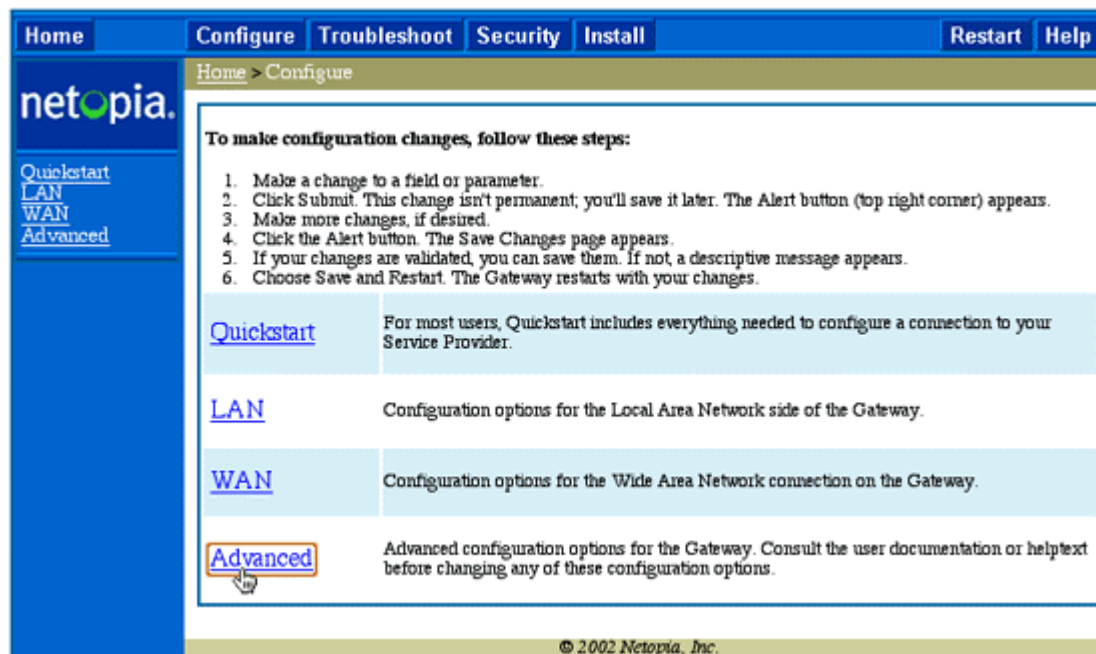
Home Configure Troubleshoot Security Install Restart Help

netopia.

Quickstart
LAN
WAN
Advanced

Home > Configure

To make configuration changes, follow these steps:

1. Make a change to a field or parameter.
2. Click Submit. This change isn't permanent; you'll save it later. The Alert button (top right corner) appears.
3. Make more changes, if desired.
4. Click the Alert button. The Save Changes page appears.
5. If your changes are validated, you can save them. If not, a descriptive message appears.
6. Choose Save and Restart. The Gateway restarts with your changes.

| | |
|---|---|
| Quickstart | For most users, Quickstart includes everything needed to configure a connection to your Service Provider. |
| LAN | Configuration options for the Local Area Network side of the Gateway. |
| WAN | Configuration options for the Wide Area Network connection on the Gateway. |
| Advanced | Advanced configuration options for the Gateway. Consult the user documentation or helptext before changing any of these configuration options. |

© 2002 Netopia, Inc.